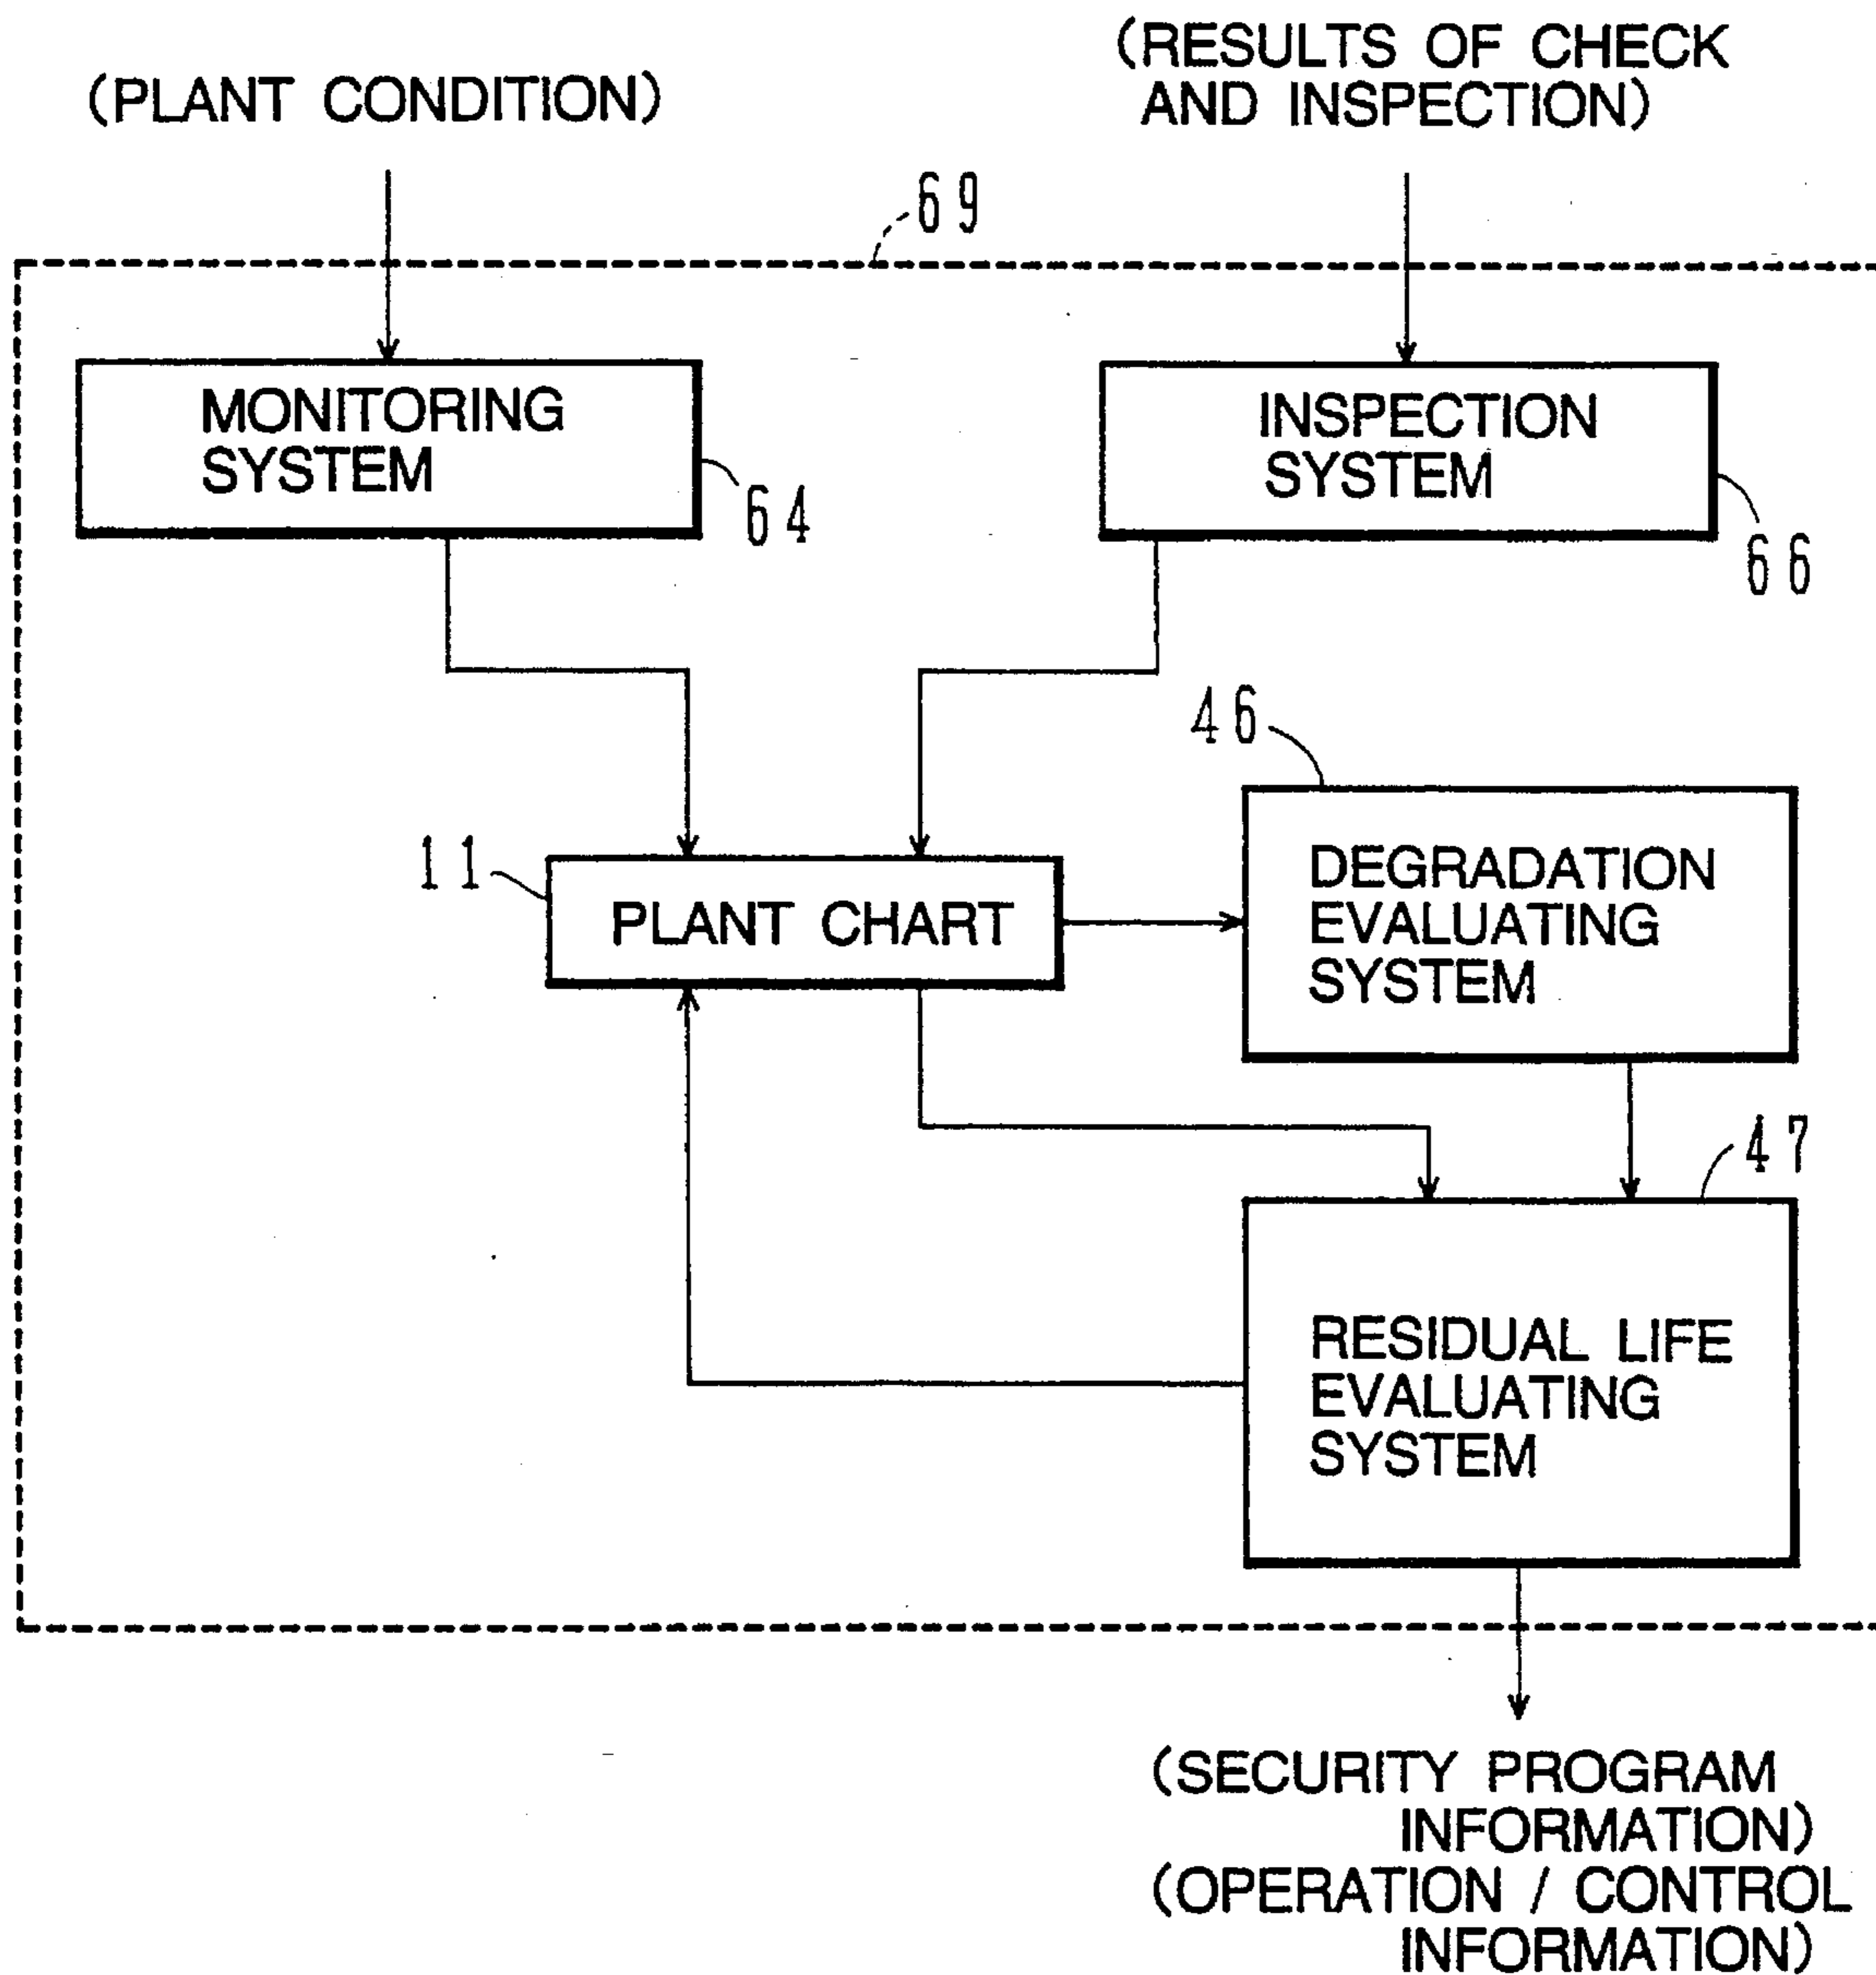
(PLANT CONDITION)

(RESULTS OF CHECK AND INSPECTION)

69

MONITORING SYSTEM

64

INSPECTION SYSTEM

66

46

11

PLANT CHART

DEGRADATION EVALUATING SYSTEM

47

RESIDUAL LIFE EVALUATING SYSTEM

(SECURITY PROGRAM INFORMATION)
(OPERATION / CONTROL INFORMATION)